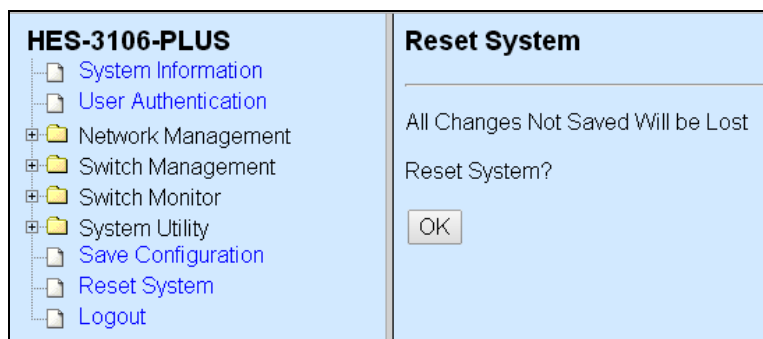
HES-3106-PLUS
System Information
User Authentication
Network Management
Switch Management
Switch Monitor
System Utility
Save Configuration
Reset System
Logout

Reset System

All Changes Not Saved Will be Lost

Reset System?

OK